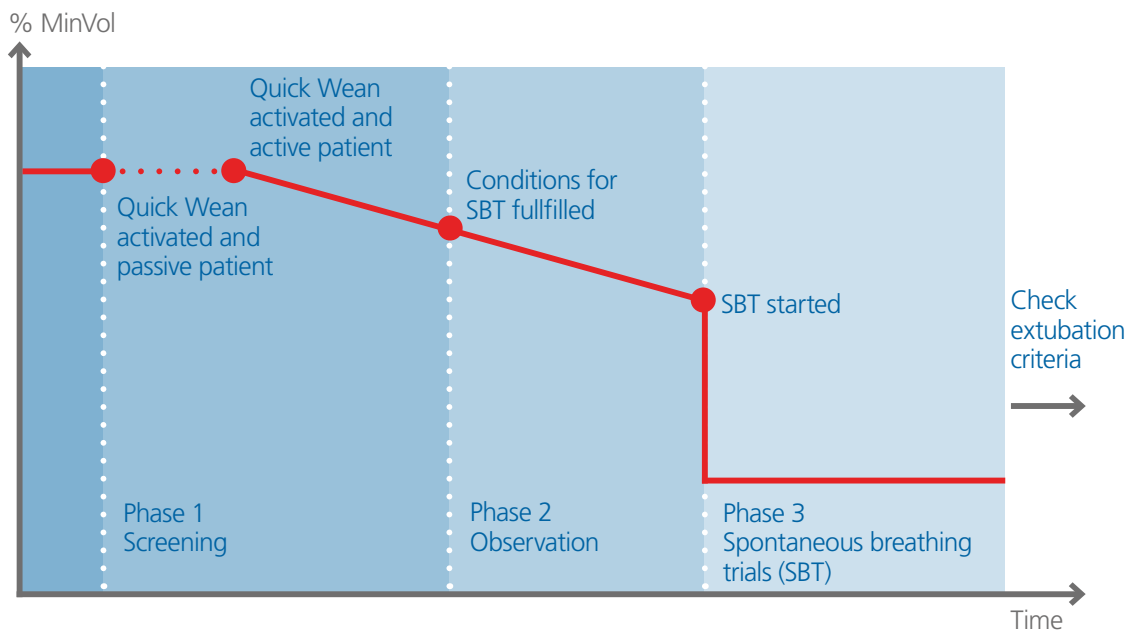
% MinVol

Quick Wean activated and active patient

Quick Wean activated and passive patient

Conditions for SBT fullfilled

SBT started

Check extubation criteria

Phase 1
Screening

Phase 2
Observation

Phase 3
Spontaneous breathing trials (SBT)

Time